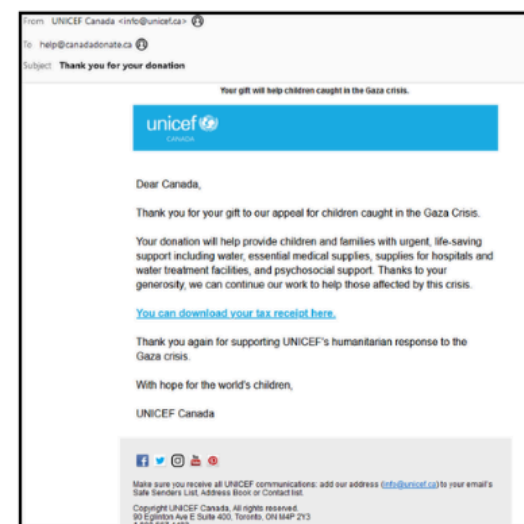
From UNICEF Canada <info@unicef.ca>

To help@canadadonate.ca

Subject Thank you for your donation

Your gift will help children caught in the Gaza crisis.

unicef
CANADA

Dear Canada,

Thank you for your gift to our appeal for children caught in the Gaza Crisis.

Your donation will help provide children and families with urgent, life-saving support including water, essential medical supplies, supplies for hospitals and water treatment facilities, and psychosocial support. Thanks to your generosity, we can continue our work to help those affected by this crisis.

You can download your tax receipt here.

Thank you again for supporting UNICEF's humanitarian response to the Gaza crisis.

With hope for the world's children,

UNICEF Canada

Make sure you receive all UNICEF communications: add our address (info@unicef.ca) to your email's Safe Senders List, Address Book or Contact list.

Copyright UNICEF Canada, All rights reserved.
90 Eglinton Ave E Suite 400, Toronto, ON M4P 2Y3
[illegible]